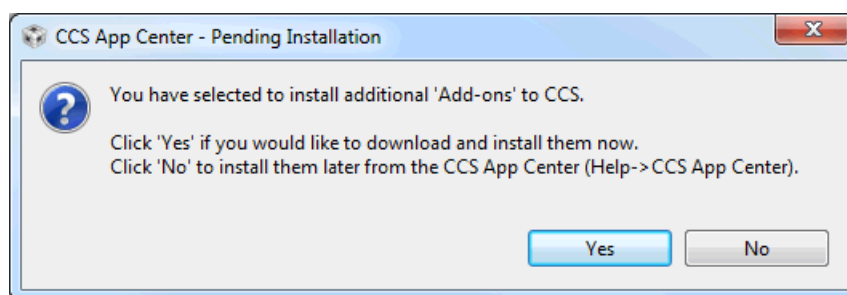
CCS App Center - Pending Installation

You have selected to install additional 'Add-ons' to CCS.

Click 'Yes' if you would like to download and install them now.
Click 'No' to install them later from the CCS App Center (Help->CCS App Center).

Yes

No